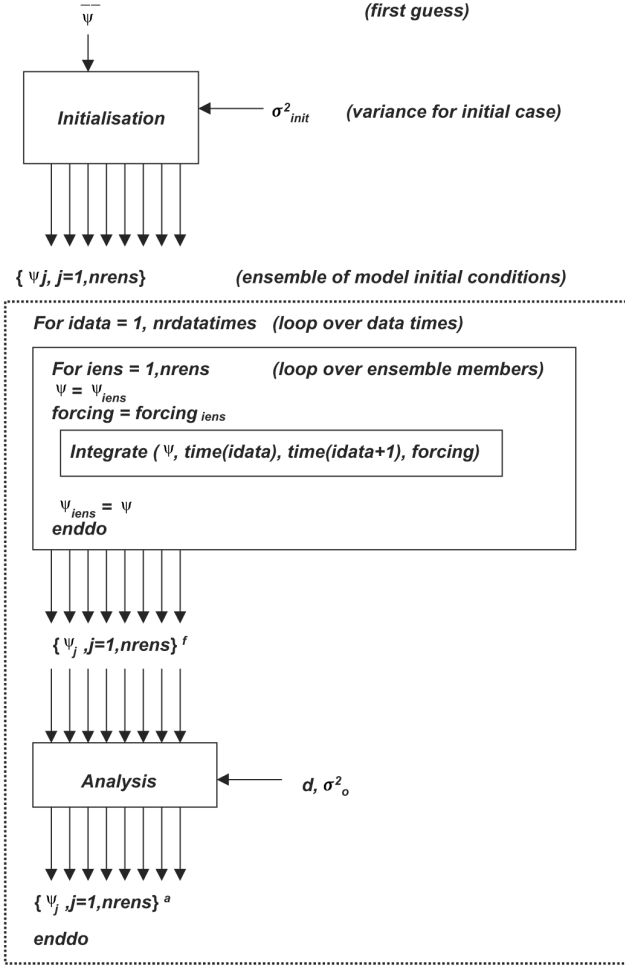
$\overline{\psi}$ (first guess)

Initialisation

$\sigma^2_{init}$ (variance for initial case)

{ $\psi j$, j=1,nrens} (ensemble of model initial conditions)

For idata = 1, nrdatatimes (loop over data times)

For iens = 1,nrens (loop over ensemble members)
$\psi = \psi_{iens}$
forcing = forcing $_{iens}$

Integrate ( $\psi$, time(idata), time(idata+1), forcing)

$\psi_{iens} = \psi$
enddo

{ $\psi_j$ ,j=1,nrens} $^f$

Analysis

d, $\sigma^2_o$

{ $\psi_j$ ,j=1,nrens} $^a$

enddo